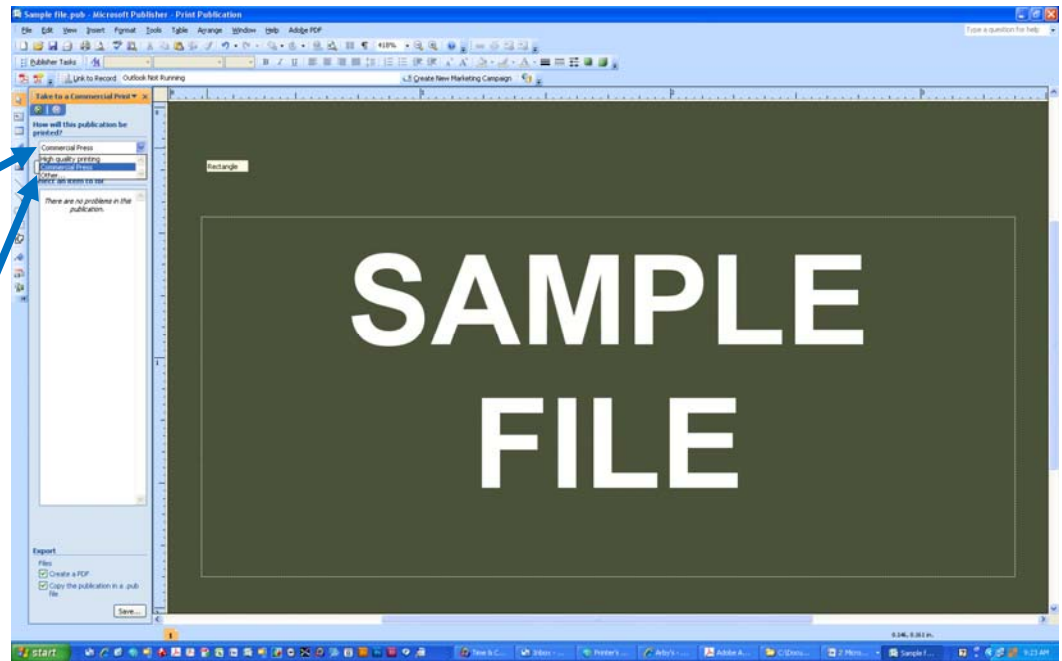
Sample file.pub - Microsoft Publisher - Print Publication

File Edit View Insert Format Tools Table Arrange Window Help Adobe PDF

Type a question for help

418%

Publisher Tasks

Link to Record Outlook Not Running

Create New Marketing Campaign

Take to a Commercial Print

How will this publication be printed?

Commercial Press

High quality printing
Commercial Press
Other

Select an item to fix

There are no problems in this publication.

Export

Files

Create a PDF

Copy the publication in a .pub file

Save...

Rectangle

SAMPLE FILE

1

start

Time & C...

Inbox - ...

Printer's ...

Arby's - ...

Adobe A...

C:\Docu...

2 Micro...

Sample f...

9:23 AM